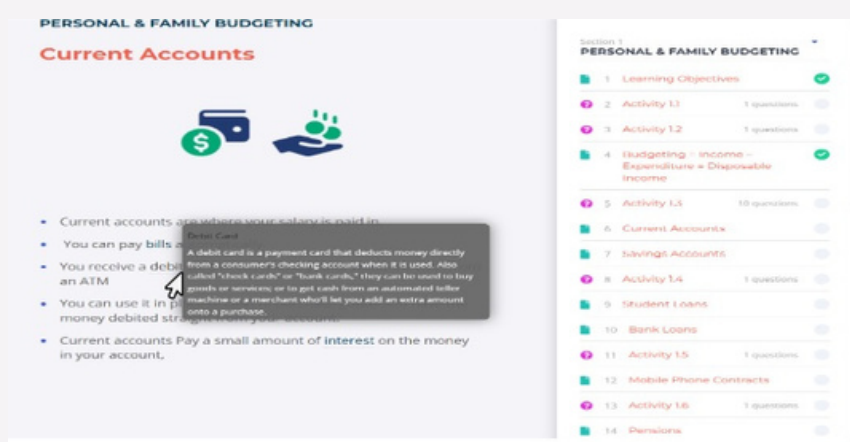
PERSONAL & FAMILY BUDGETING

Current Accounts

- Current accounts are where your salary is paid in
- You can pay bills a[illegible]
- You receive a debi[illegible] an ATM
- You can use it in p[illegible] money debited straig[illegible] account.
- Current accounts Pay a small amount of interest on the money in your account,

Debit Card

A debit card is a payment card that deducts money directly from a consumer's checking account when it is used. Also called "check cards" or "bank cards," they can be used to buy goods or services; or to get cash from an automated teller machine or a merchant who'll let you add an extra amount onto a purchase.

Section 1
PERSONAL & FAMILY BUDGETING

1 Learning Objectives
2 Activity 1.1 1 questions
3 Activity 1.2 1 questions
4 Budgeting : Income - Expenditure = Disposable Income
5 Activity 1.3 10 questions
6 Current Accounts
7 Savings Accounts
8 Activity 1.4 1 questions
9 Student Loans
10 Bank Loans
11 Activity 1.5 1 questions
12 Mobile Phone Contracts
13 Activity 1.6 1 questions
14 Pensions